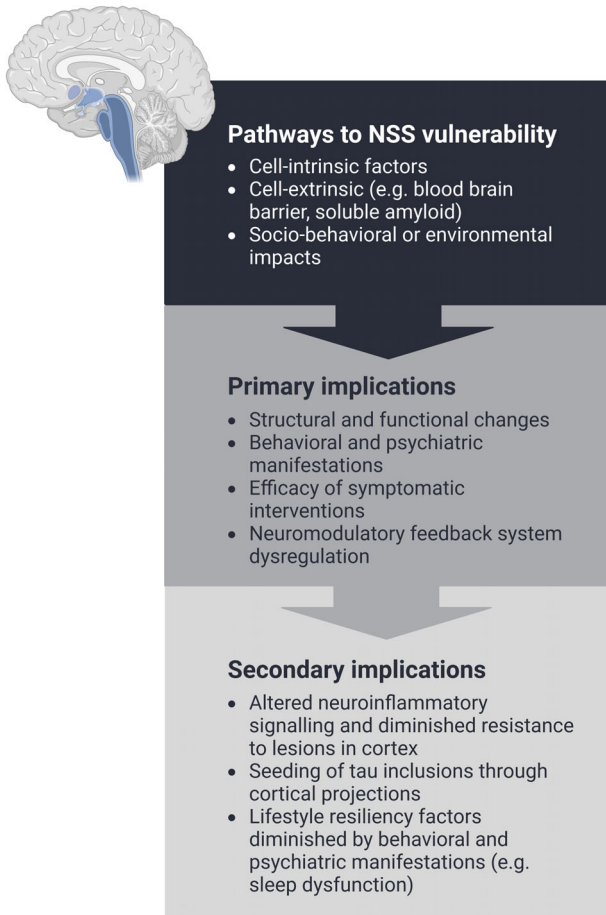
Pathways to NSS vulnerability

- Cell-intrinsic factors
- Cell-extrinsic (e.g. blood brain barrier, soluble amyloid)
- Socio-behavioral or environmental impacts

Primary implications

- Structural and functional changes
- Behavioral and psychiatric manifestations
- Efficacy of symptomatic interventions
- Neuromodulatory feedback system dysregulation

Secondary implications

- Altered neuroinflammatory signalling and diminished resistance to lesions in cortex
- Seeding of tau inclusions through cortical projections
- Lifestyle resiliency factors diminished by behavioral and psychiatric manifestations (e.g. sleep dysfunction)